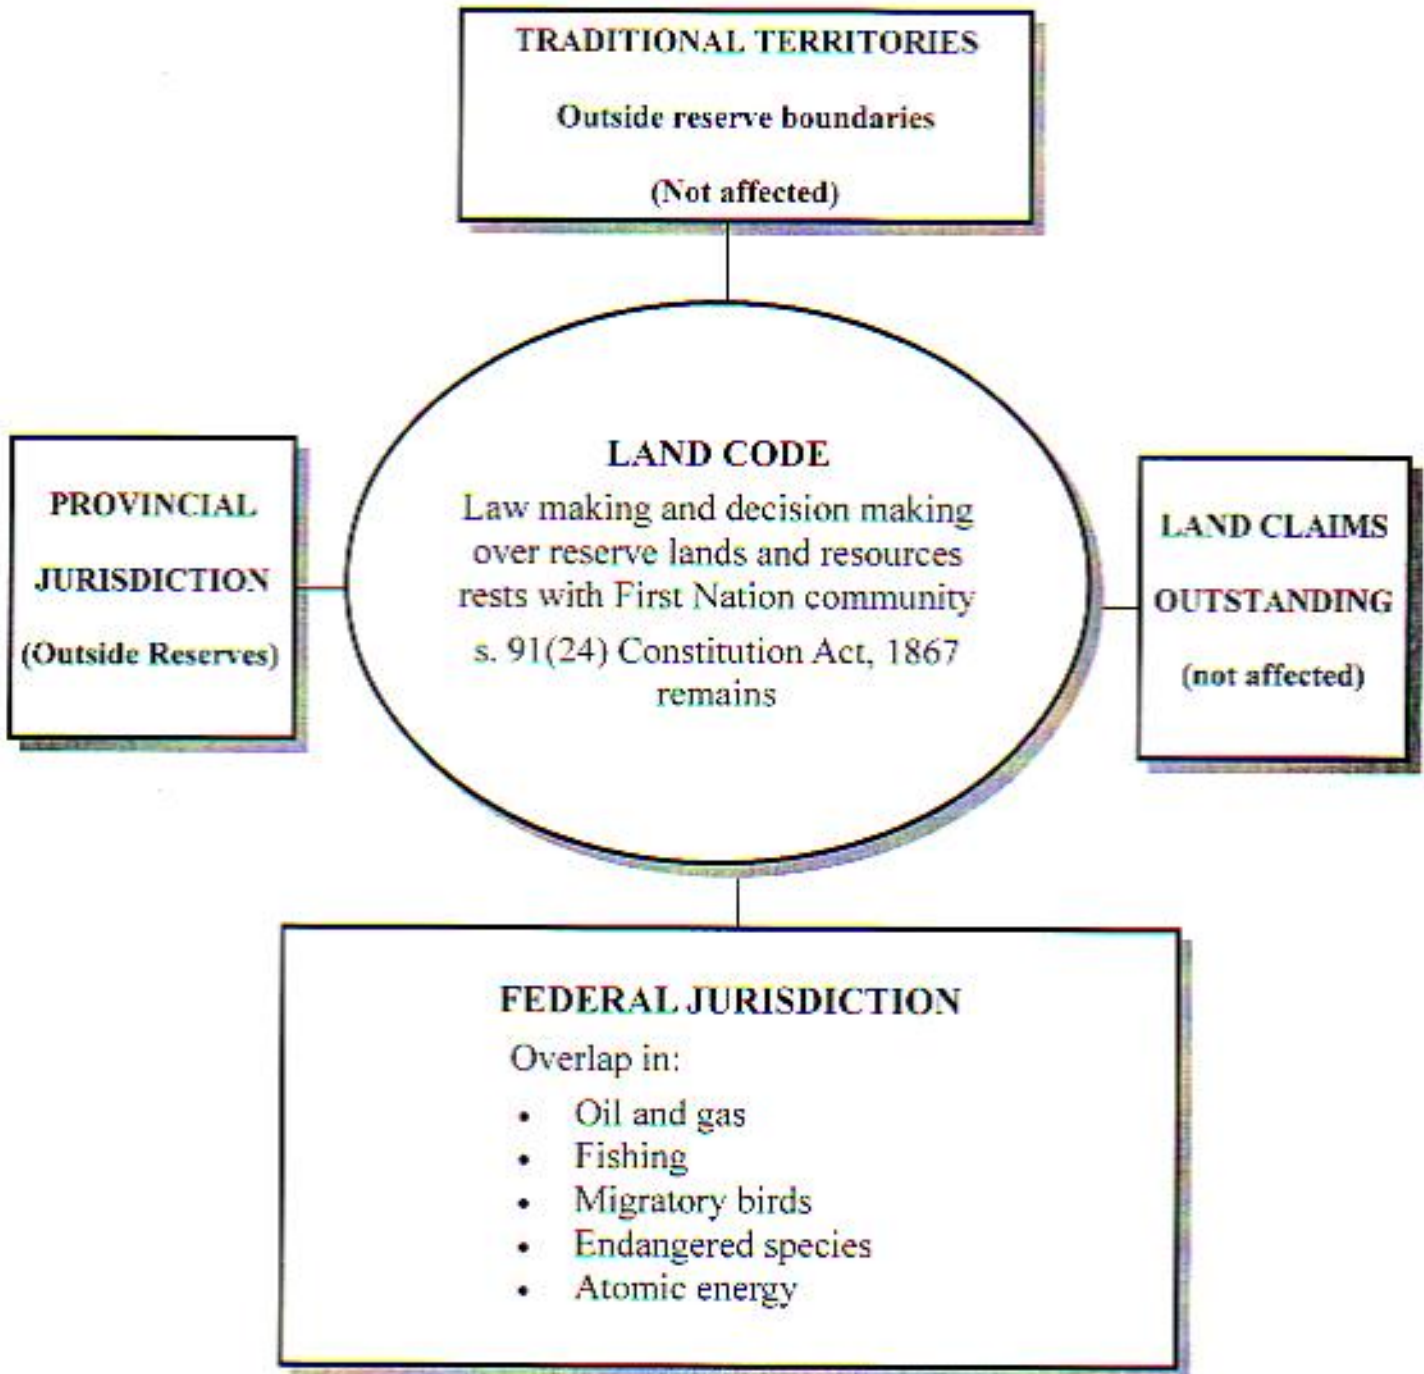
TRADITIONAL TERRITORIES

Outside reserve boundaries

(Not affected)

PROVINCIAL

JURISDICTION

(Outside Reserves)

LAND CODE

Law making and decision making over reserve lands and resources rests with First Nation community

s. 91(24) Constitution Act, 1867 remains

LAND CLAIMS

OUTSTANDING

(not affected)

FEDERAL JURISDICTION

Overlap in:

- Oil and gas
- Fishing
- Migratory birds
- Endangered species
- Atomic energy